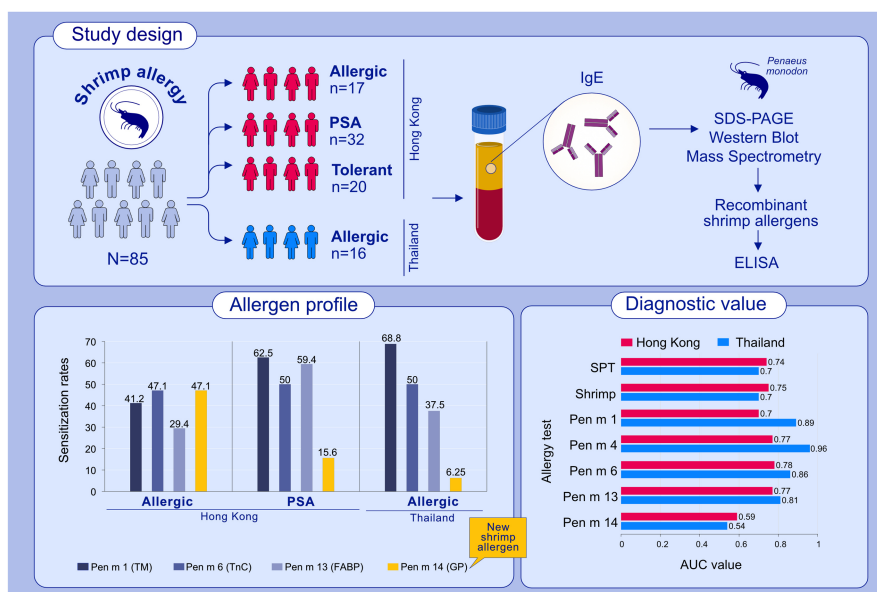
Study design

Shrimp allergy

N=85

Allergic
n=17

PSA
n=32

Tolerant
n=20

Hong Kong

Allergic
n=16

Thailand

IgE

Penaeus monodon

SDS-PAGE
Western Blot
Mass Spectrometry

Recombinant shrimp allergens

ELISA

Allergen profile

Sensitization rates

| | Pen m 1 (TM) | Pen m 6 (TnC) | Pen m 13 (FABP) | Pen m 14 (GP) |
|---|---|---|---|---|
| Allergic (Hong Kong) | 41.2 | 47.1 | 29.4 | 47.1 |
| PSA (Hong Kong) | 62.5 | 50 | 59.4 | 15.6 |
| Allergic (Thailand) | 68.8 | 50 | 37.5 | 6.25 |

70, 60, 50, 40, 30, 20, 10, 0

Allergic
PSA
Hong Kong
Allergic
Thailand

Pen m 1 (TM) Pen m 6 (TnC) Pen m 13 (FABP) Pen m 14 (GP)

New shrimp allergen

Diagnostic value

Hong Kong Thailand

Allergy test

| Allergy test | Hong Kong | Thailand |
|---|---|---|
| SPT | 0.74 | 0.7 |
| Shrimp | 0.75 | 0.7 |
| Pen m 1 | 0.7 | 0.89 |
| Pen m 4 | 0.77 | 0.96 |
| Pen m 6 | 0.78 | 0.86 |
| Pen m 13 | 0.77 | 0.81 |
| Pen m 14 | 0.59 | 0.54 |

0 0.2 0.4 0.6 0.8 1

AUC value